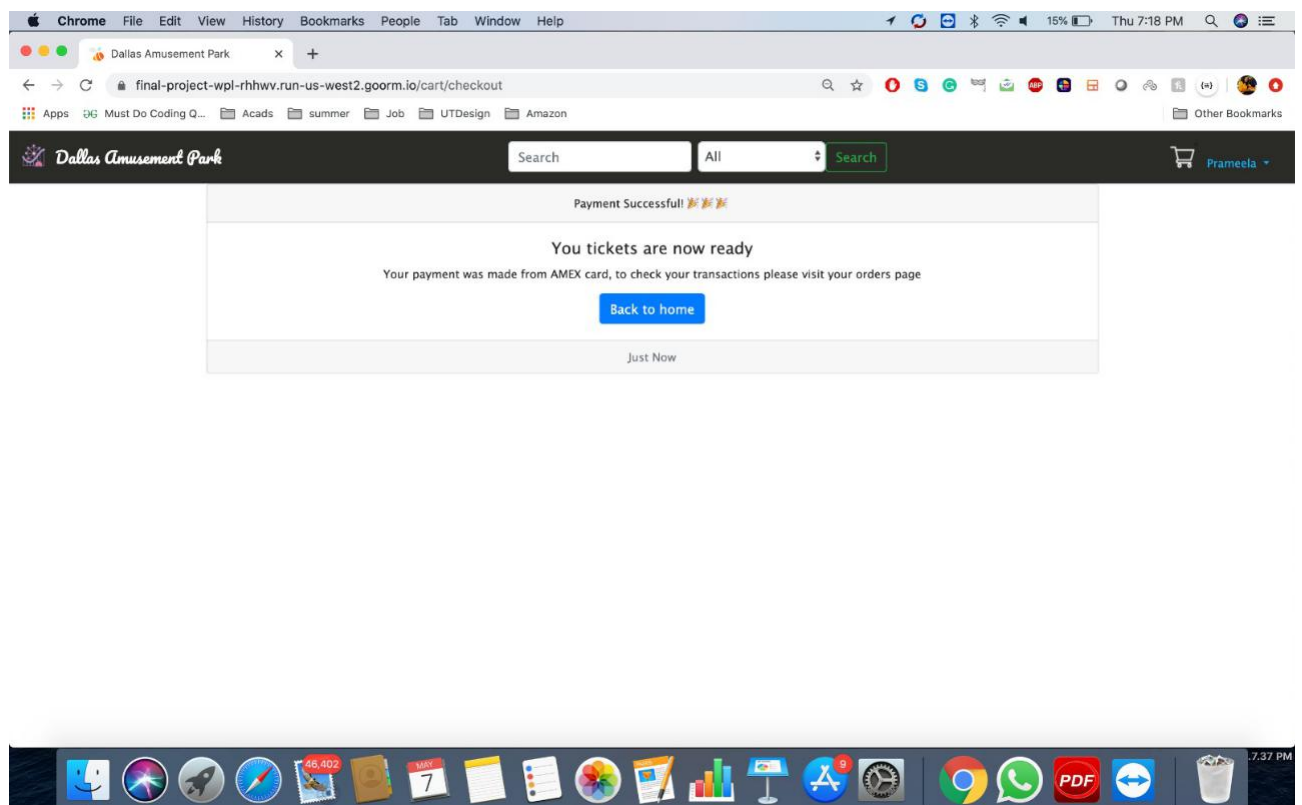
Chrome File Edit View History Bookmarks People Tab Window Help

15% Thu 7:18 PM

Dallas Amusement Park ×

final-project-wpl-rhhwv.run-us-west2.goorm.io/cart/checkout

Apps Must Do Coding Q... Acads summer Job UTDesign Amazon Other Bookmarks

Dallas Amusement Park

Search All Search

Prameela

Payment Successful! 🎉🎉🎉

You tickets are now ready

Your payment was made from AMEX card, to check your transactions please visit your orders page

Back to home

Just Now

46,402 MAY 7 9 PDF .7.37 PM